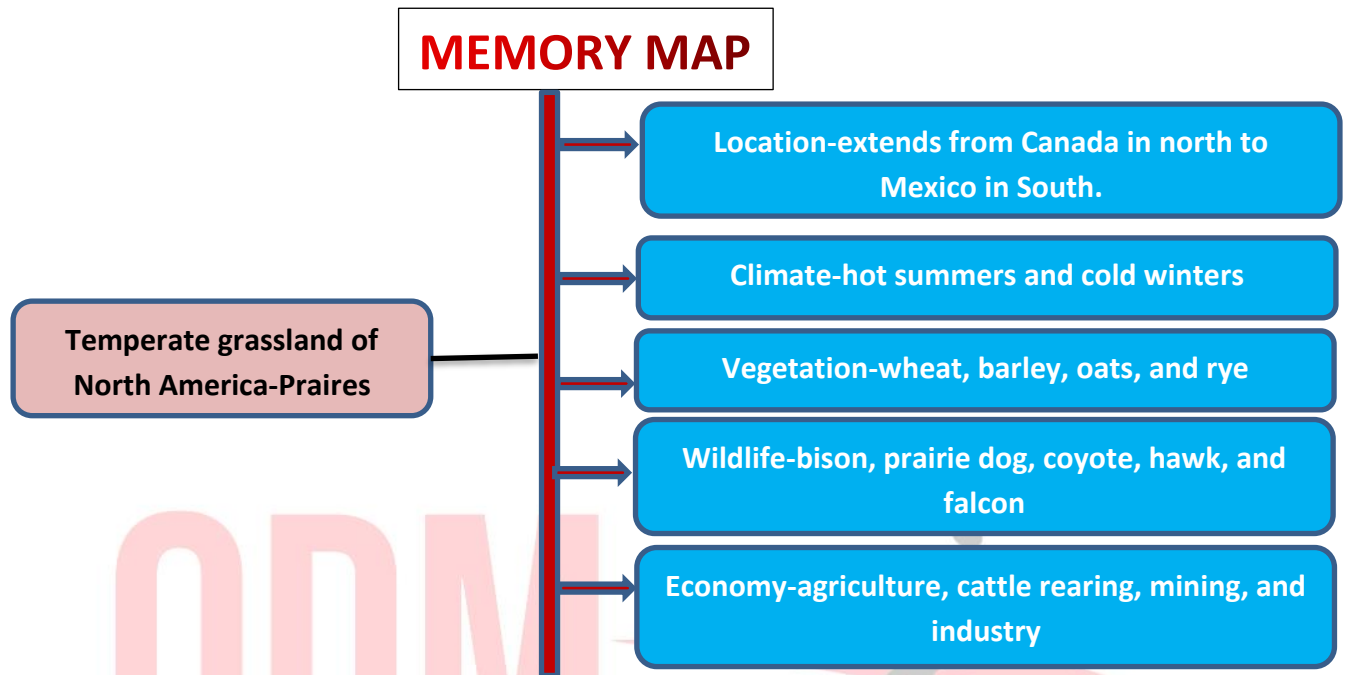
MEMORY MAP

Temperate grassland of North America-Praires

Location-extends from Canada in north to Mexico in South.

Climate-hot summers and cold winters

Vegetation-wheat, barley, oats, and rye

Wildlife-bison, prairie dog, coyote, hawk, and falcon

Economy-agriculture, cattle rearing, mining, and industry

ODM